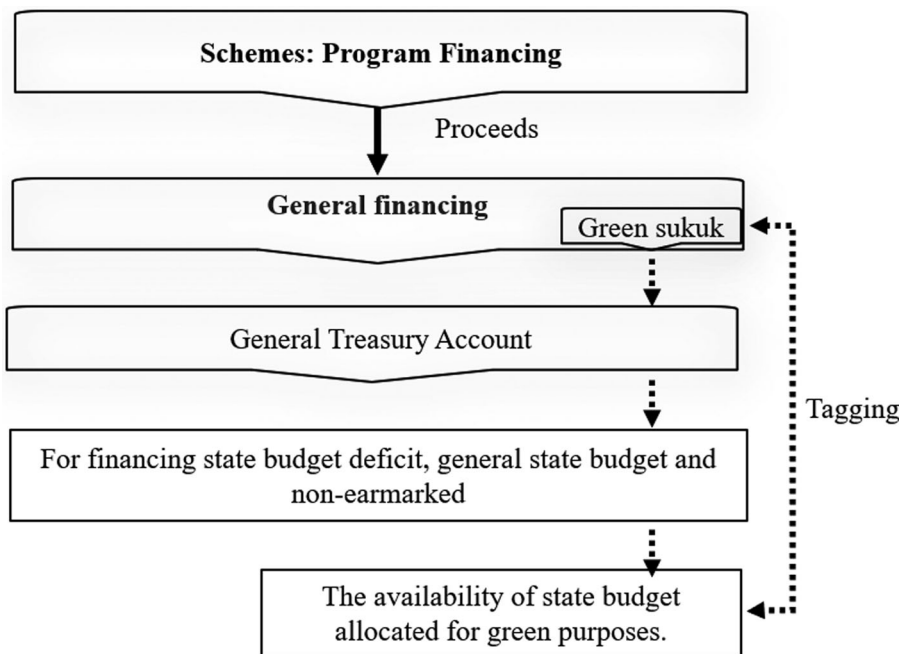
Schemes: Program Financing

Proceeds

General financing

Green sukuk

General Treasury Account

Tagging

For financing state budget deficit, general state budget and non-earmarked

The availability of state budget allocated for green purposes.